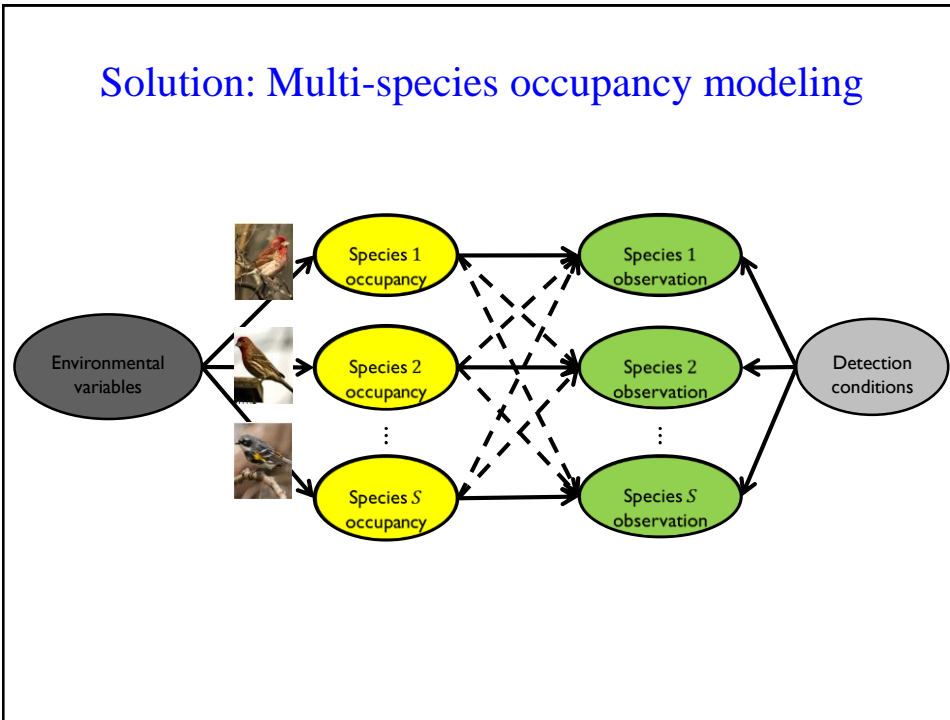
Solution: Multi-species occupancy modeling

Environmental variables

Species 1 occupancy

Species 2 occupancy

⋮

Species $S$ occupancy

Species 1 observation

Species 2 observation

⋮

Species $S$ observation

Detection conditions